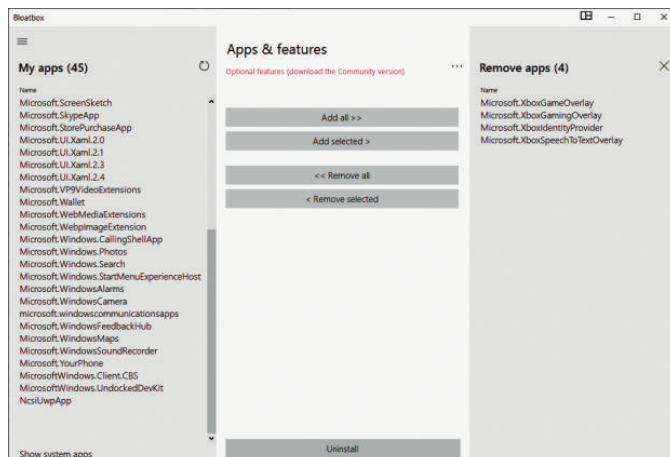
Bloatbox

≡

My apps (45)

Name
Microsoft.ScreenSketch
Microsoft.SkypeApp
Microsoft.StorePurchaseApp
Microsoft.UI.Xaml.2.0
Microsoft.UI.Xaml.2.1
Microsoft.UI.Xaml.2.3
Microsoft.UI.Xaml.2.4
Microsoft.VP9VideoExtensions
Microsoft.Wallet
Microsoft.WebMediaExtensions
Microsoft.WebpImageExtension
Microsoft.Windows.CallingShellApp
Microsoft.Windows.Photos
Microsoft.Windows.Search
Microsoft.Windows.StartMenuExperienceHost
Microsoft.WindowsAlarms
Microsoft.WindowsCamera
microsoft.windowscommunicationsapps
Microsoft.WindowsFeedbackHub
Microsoft.WindowsMaps
Microsoft.WindowsSoundRecorder
Microsoft.YourPhone
MicrosoftWindows.Client.CBS
MicrosoftWindows.UndockedDevKit
NcsiUwpApp

Show system apps

Apps & features

Optional features (download the Community version)

...

Add all >>

Add selected >

<< Remove all

< Remove selected

Uninstall

Remove apps (4)

Name
Microsoft.XboxGameOverlay
Microsoft.XboxGamingOverlay
Microsoft.XboxIdentityProvider
Microsoft.XboxSpeechToTextOverlay